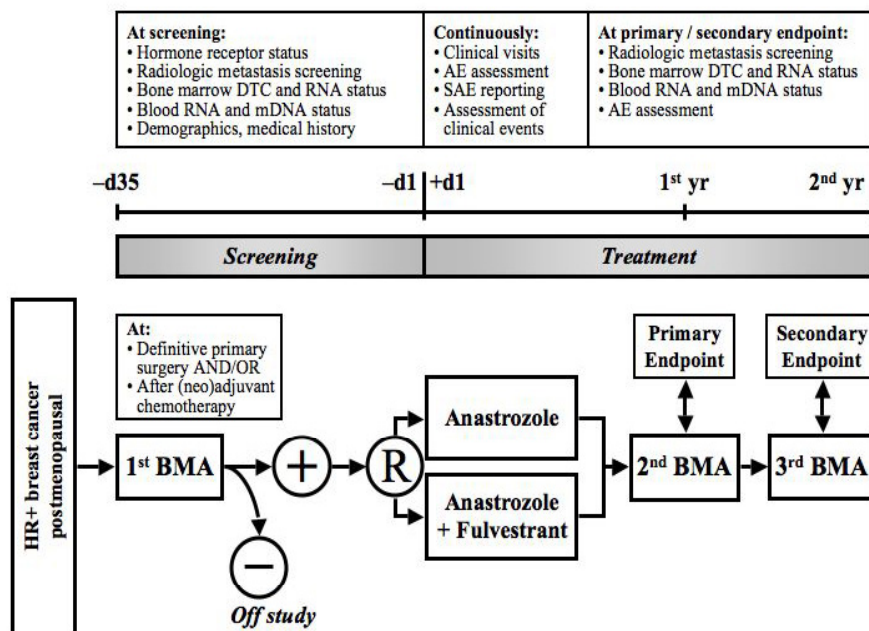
At screening:
• Hormone receptor status
• Radiologic metastasis screening
• Bone marrow DTC and RNA status
• Blood RNA and mDNA status
• Demographics, medical history

Continuously:
• Clinical visits
• AE assessment
• SAE reporting
• Assessment of clinical events

At primary / secondary endpoint:
• Radiologic metastasis screening
• Bone marrow DTC and RNA status
• Blood RNA and mDNA status
• AE assessment

–d35

–d1

+d1

1$^{st}$ yr

2$^{nd}$ yr

Screening

Treatment

HR+ breast cancer postmenopausal

At:
• Definitive primary surgery AND/OR
• After (neo)adjuvant chemotherapy

1$^{st}$ BMA

+

−

Off study

R

Anastrozole

Anastrozole + Fulvestrant

Primary Endpoint

2$^{nd}$ BMA

Secondary Endpoint

3$^{rd}$ BMA